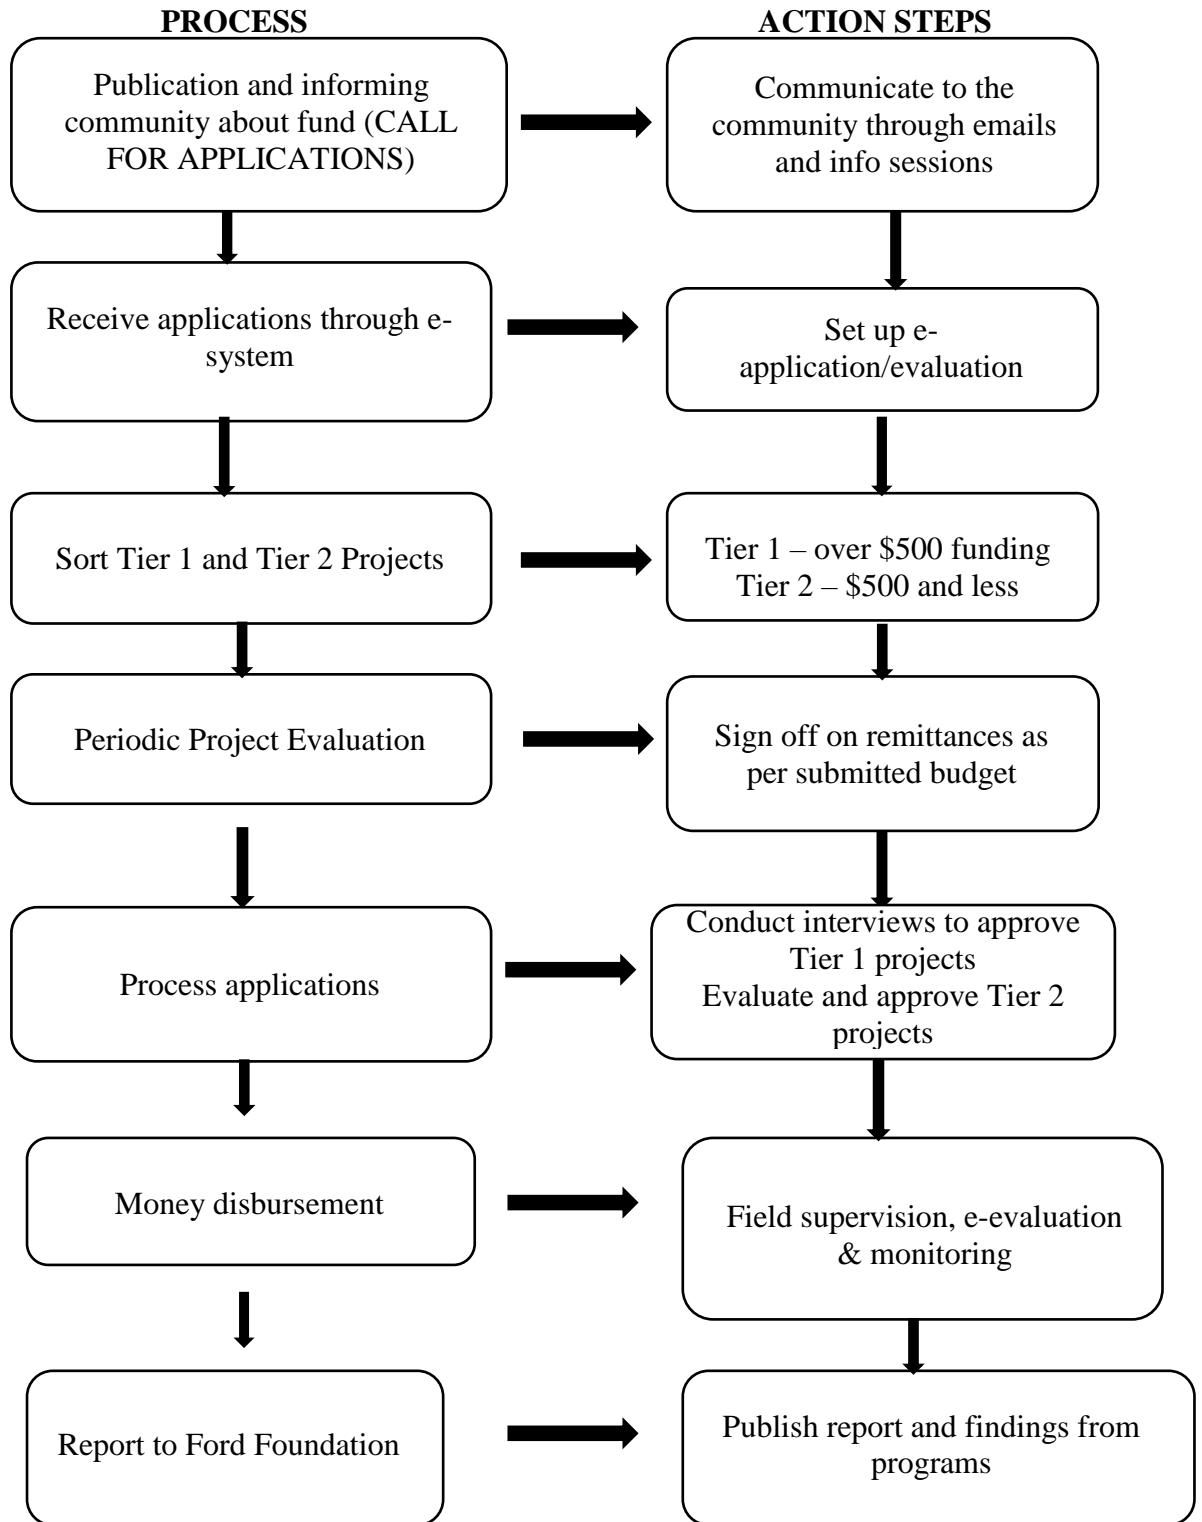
PROCESS

ACTION STEPS

Publication and informing community about fund (CALL FOR APPLICATIONS)

Communicate to the community through emails and info sessions

Receive applications through e-system

Set up e-application/evaluation

Sort Tier 1 and Tier 2 Projects

Tier 1 – over \$500 funding
Tier 2 – \$500 and less

Periodic Project Evaluation

Sign off on remittances as per submitted budget

Process applications

Conduct interviews to approve Tier 1 projects
Evaluate and approve Tier 2 projects

Money disbursement

Field supervision, e-evaluation & monitoring

Report to Ford Foundation

Publish report and findings from programs